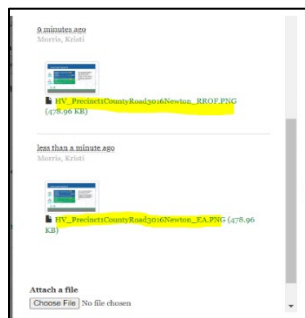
9 minutes ago
Morris, Kristi

HV_Precinct1CountyRoad3016Newton_RROF.PNG (478.96 KB)

less than a minute ago
Morris, Kristi

HV_Precinct1CountyRoad3016Newton_EA.PNG (478.96 KB)

Attach a file
Choose File No file chosen